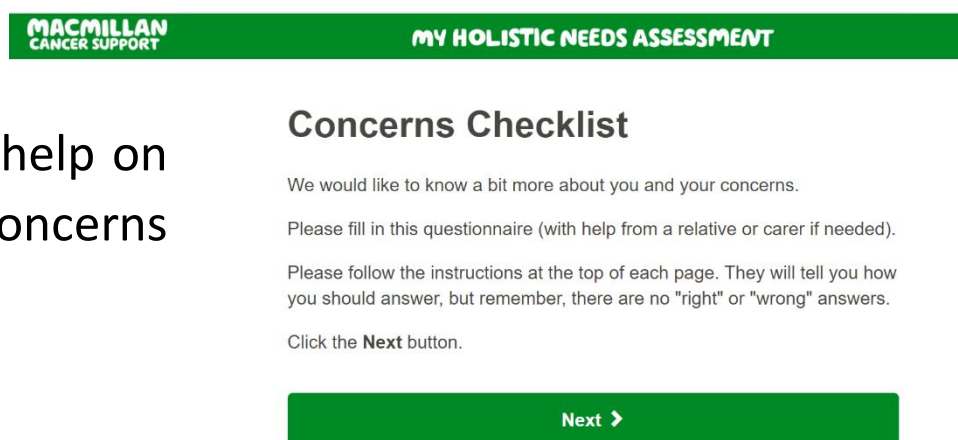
MACMILLAN CANCER SUPPORT

MY HOLISTIC NEEDS ASSESSMENT

help on
oncerns

Concerns Checklist

We would like to know a bit more about you and your concerns.

Please fill in this questionnaire (with help from a relative or carer if needed).

Please follow the instructions at the top of each page. They will tell you how you should answer, but remember, there are no "right" or "wrong" answers.

Click the **Next** button.

Next ❯